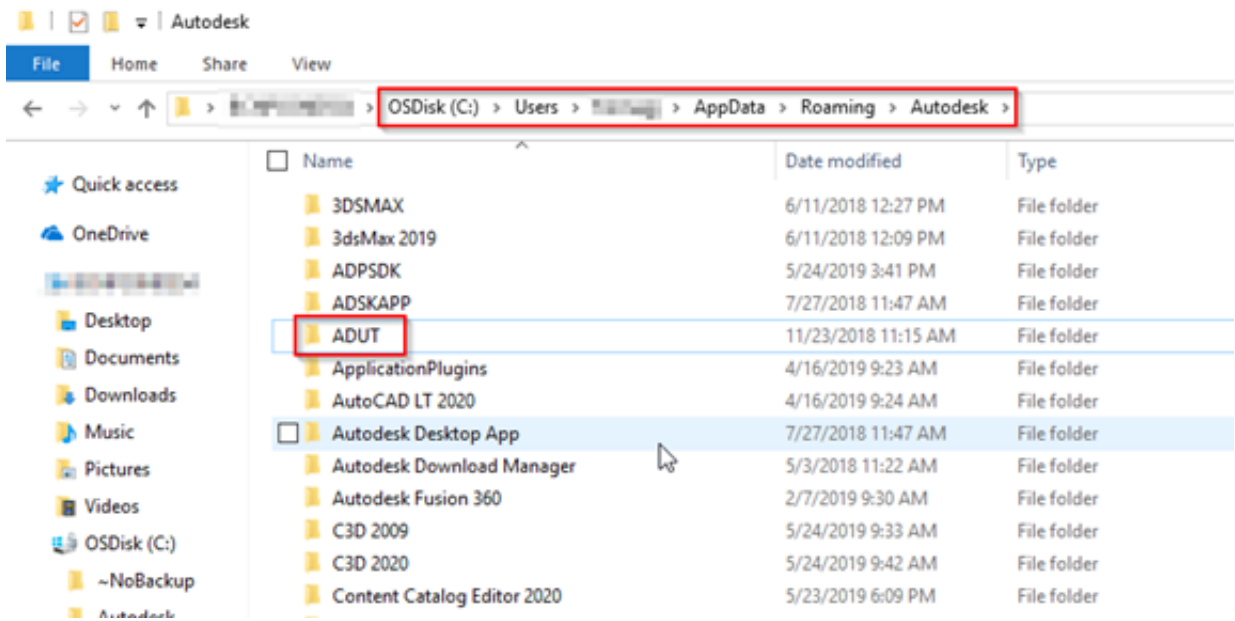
Autodesk

File Home Share View

> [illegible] > OSDisk (C:) > Users > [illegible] > AppData > Roaming > Autodesk >

Quick access
OneDrive
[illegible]
Desktop
Documents
Downloads
Music
Pictures
Videos
OSDisk (C:)
~NoBackup
Autodesk

| Name | Date modified | Type |
|---|---|---|
| 3DSMAX | 6/11/2018 12:27 PM | File folder |
| 3dsMax 2019 | 6/11/2018 12:09 PM | File folder |
| ADPSDK | 5/24/2019 3:41 PM | File folder |
| ADSKAPP | 7/27/2018 11:47 AM | File folder |
| ADUT | 11/23/2018 11:15 AM | File folder |
| ApplicationPlugins | 4/16/2019 9:23 AM | File folder |
| AutoCAD LT 2020 | 4/16/2019 9:24 AM | File folder |
| Autodesk Desktop App | 7/27/2018 11:47 AM | File folder |
| Autodesk Download Manager | 5/3/2018 11:22 AM | File folder |
| Autodesk Fusion 360 | 2/7/2019 9:30 AM | File folder |
| C3D 2009 | 5/24/2019 9:33 AM | File folder |
| C3D 2020 | 5/24/2019 9:42 AM | File folder |
| Content Catalog Editor 2020 | 5/23/2019 6:09 PM | File folder |